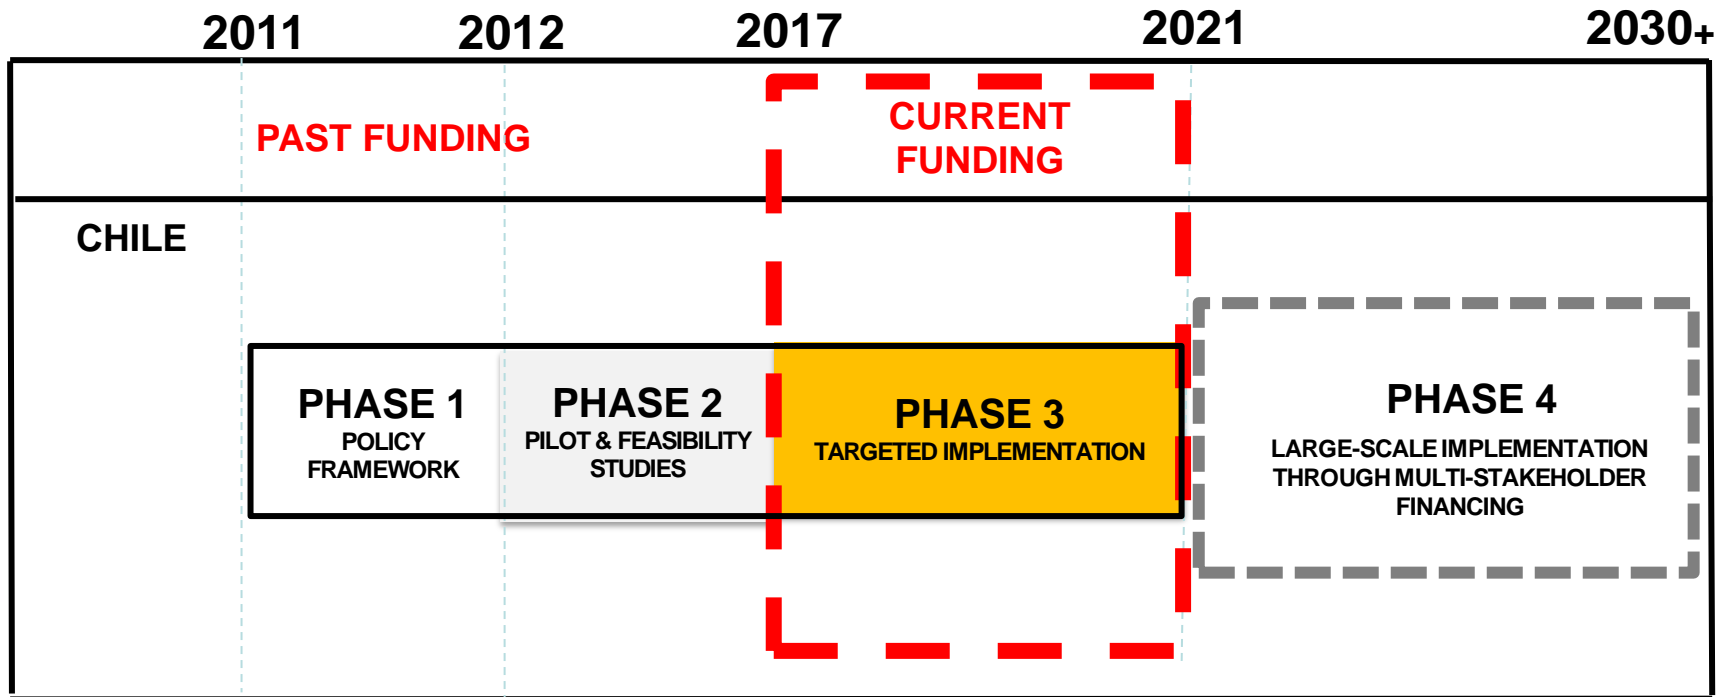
2011 2012 2017 2021 2030+

PAST FUNDING

CURRENT FUNDING

CHILE

PHASE 1
POLICY FRAMEWORK

PHASE 2
PILOT & FEASIBILITY STUDIES

PHASE 3
TARGETED IMPLEMENTATION

PHASE 4
LARGE-SCALE IMPLEMENTATION THROUGH MULTI-STAKEHOLDER FINANCING